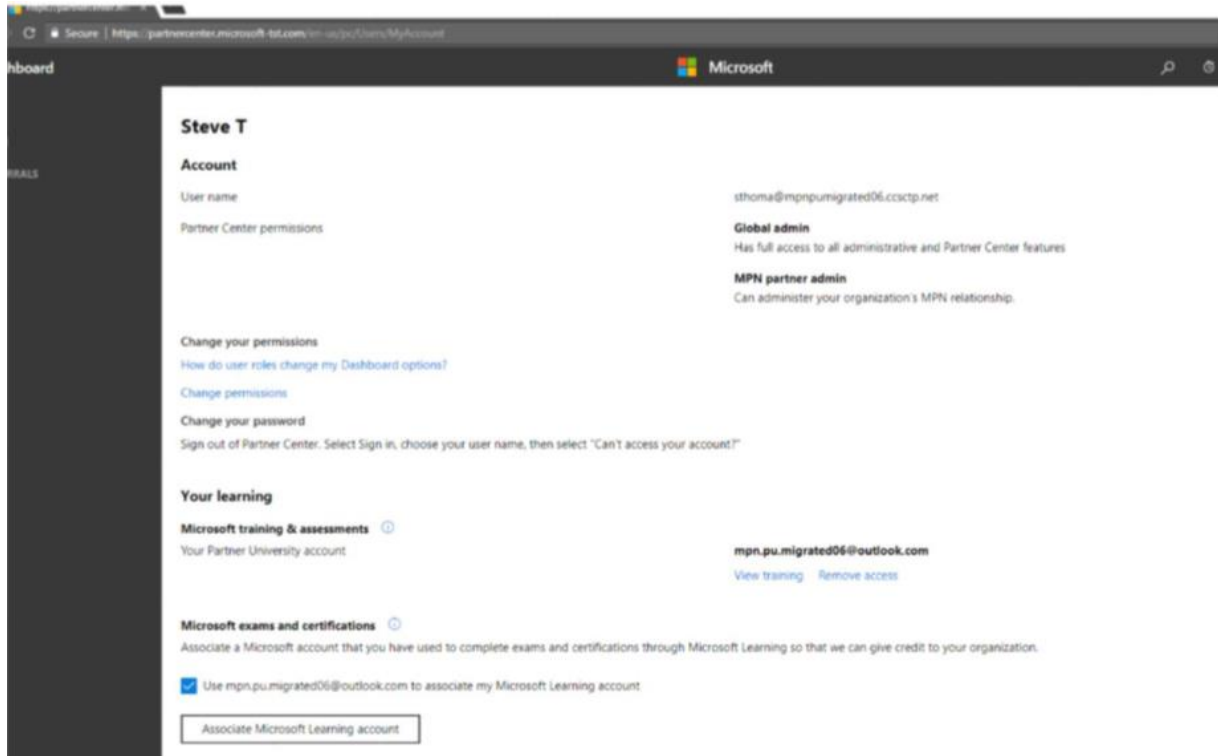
Secure | https://partnercenter.microsoft-tst.com/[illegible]

hboard

RRALS

Microsoft

Steve T

Account

User name

sthoma@mpnpumigrated06.ccsctp.net

Partner Center permissions

Global admin
Has full access to all administrative and Partner Center features

MPN partner admin
Can administer your organization's MPN relationship.

Change your permissions

How do user roles change my Dashboard options?

Change permissions

Change your password

Sign out of Partner Center. Select Sign in, choose your user name, then select "Can't access your account?"

Your learning

Microsoft training & assessments

Your Partner University account

mpn.pu.migrated06@outlook.com

View training Remove access

Microsoft exams and certifications

Associate a Microsoft account that you have used to complete exams and certifications through Microsoft Learning so that we can give credit to your organization.

Use mpn.pu.migrated06@outlook.com to associate my Microsoft Learning account

Associate Microsoft Learning account